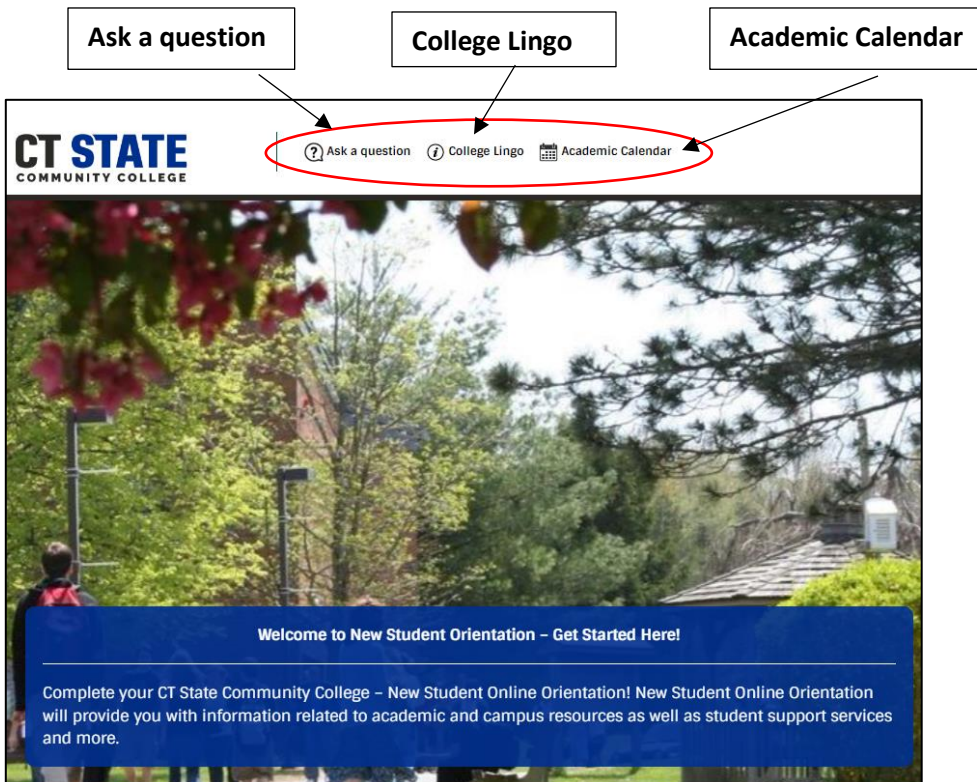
Ask a question

College Lingo

Academic Calendar

CT STATE
COMMUNITY COLLEGE

Ask a question   College Lingo   Academic Calendar

Welcome to New Student Orientation – Get Started Here!

Complete your CT State Community College – New Student Online Orientation! New Student Online Orientation will provide you with information related to academic and campus resources as well as student support services and more.